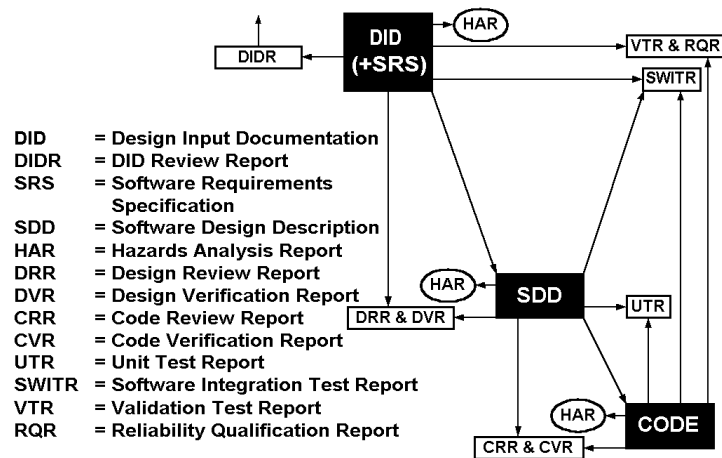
DID (+SRS)

HAR

VTR & RQR

DIDR

SWITR

DID = Design Input Documentation
DIDR = DID Review Report
SRS = Software Requirements Specification
SDD = Software Design Description
HAR = Hazards Analysis Report
DRR = Design Review Report
DVR = Design Verification Report
CRR = Code Review Report
CVR = Code Verification Report
UTR = Unit Test Report
SWITR = Software Integration Test Report
VTR = Validation Test Report
RQR = Reliability Qualification Report

HAR

SDD

UTR

DRR & DVR

HAR

CODE

CRR & CVR